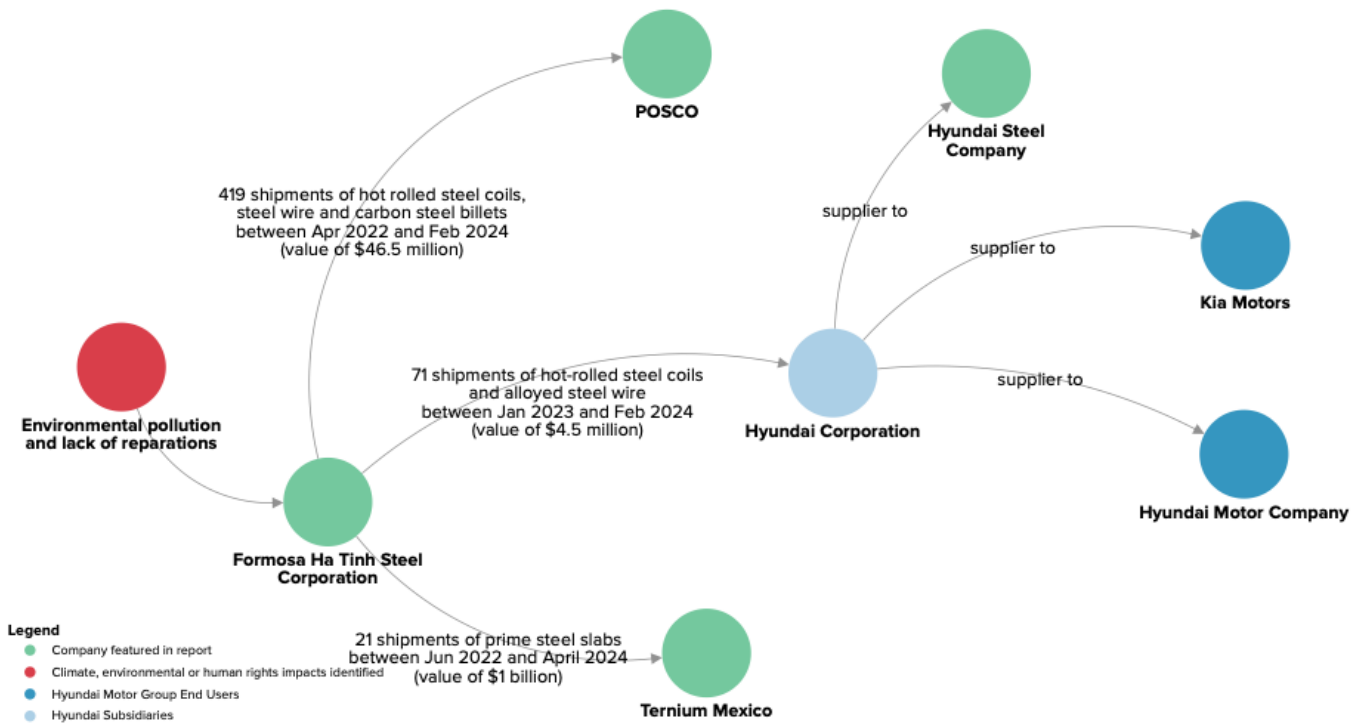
POSCO

Hyundai Steel Company

419 shipments of hot rolled steel coils, steel wire and carbon steel billets between Apr 2022 and Feb 2024 (value of $46.5 million)

supplier to

supplier to

Kia Motors

Environmental pollution and lack of reparations

71 shipments of hot-rolled steel coils and alloyed steel wire between Jan 2023 and Feb 2024 (value of $4.5 million)

Hyundai Corporation

supplier to

Hyundai Motor Company

Formosa Ha Tinh Steel Corporation

21 shipments of prime steel slabs between Jun 2022 and April 2024 (value of $1 billion)

Ternium Mexico

Legend
Company featured in report
Climate, environmental or human rights impacts identified
Hyundai Motor Group End Users
Hyundai Subsidiaries